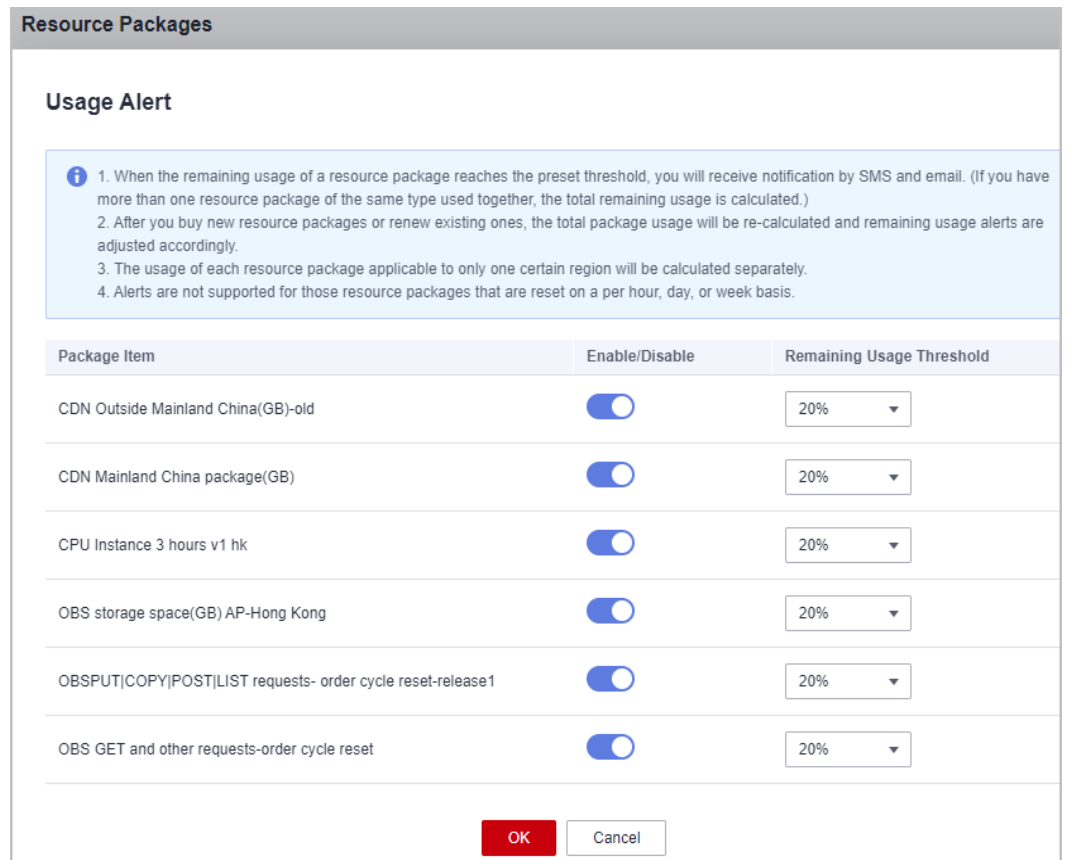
Resource Packages

Usage Alert

1. When the remaining usage of a resource package reaches the preset threshold, you will receive notification by SMS and email. (If you have more than one resource package of the same type used together, the total remaining usage is calculated.)
2. After you buy new resource packages or renew existing ones, the total package usage will be re-calculated and remaining usage alerts are adjusted accordingly.
3. The usage of each resource package applicable to only one certain region will be calculated separately.
4. Alerts are not supported for those resource packages that are reset on a per hour, day, or week basis.

| Package Item | Enable/Disable | Remaining Usage Threshold |
|---|---|---|
| CDN Outside Mainland China(GB)-old | | 20% |
| CDN Mainland China package(GB) | | 20% |
| CPU Instance 3 hours v1 hk | | 20% |
| OBS storage space(GB) AP-Hong Kong | | 20% |
| OBSPUT\|COPY\|POST\|LIST requests- order cycle reset-release1 | | 20% |
| OBS GET and other requests-order cycle reset | | 20% |

OK Cancel